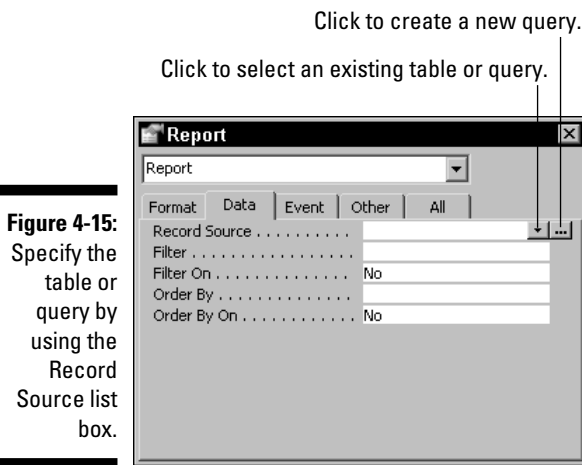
Click to create a new query.

Click to select an existing table or query.

Figure 4-15: Specify the table or query by using the Record Source list box.

Report

Report

Format | Data | Event | Other | All

Record Source . . . . . . . . . .
Filter . . . . . . . . . . . . . . . . .
Filter On . . . . . . . . . . . . . . No
Order By . . . . . . . . . . . . . .
Order By On . . . . . . . . . . . No